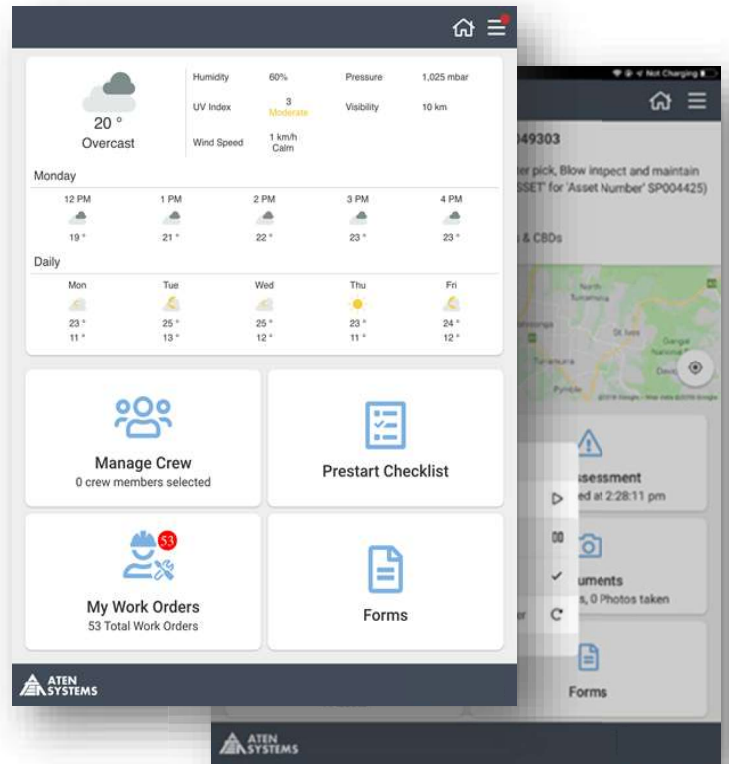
20 °
Overcast

Humidity 60%
Pressure 1,025 mbar
UV Index 3 Moderate
Visibility 10 km
Wind Speed 1 km/h Calm

Monday

| 12 PM | 1 PM | 2 PM | 3 PM | 4 PM |
|---|---|---|---|---|
| 19 ° | 21 ° | 22 ° | 23 ° | 23 ° |

Daily

| Mon | Tue | Wed | Thu | Fri |
|---|---|---|---|---|
| 23 ° | 25 ° | 25 ° | 23 ° | 24 ° |
| 11 ° | 13 ° | 12 ° | 11 ° | 12 ° |

Manage Crew
0 crew members selected

Prestart Checklist

53
My Work Orders
53 Total Work Orders

Forms

ATEN SYSTEMS

Not Charging

049303
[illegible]er pick, Blow inspect and maintain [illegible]SSET' for 'Asset Number' SP004425)
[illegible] & CBDs

North Turramurra
St Ives
Turramurra
Pymble

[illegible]ssessment
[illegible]ed at 2:28:11 pm

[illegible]uments
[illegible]s, 0 Photos taken

Forms

ATEN SYSTEMS